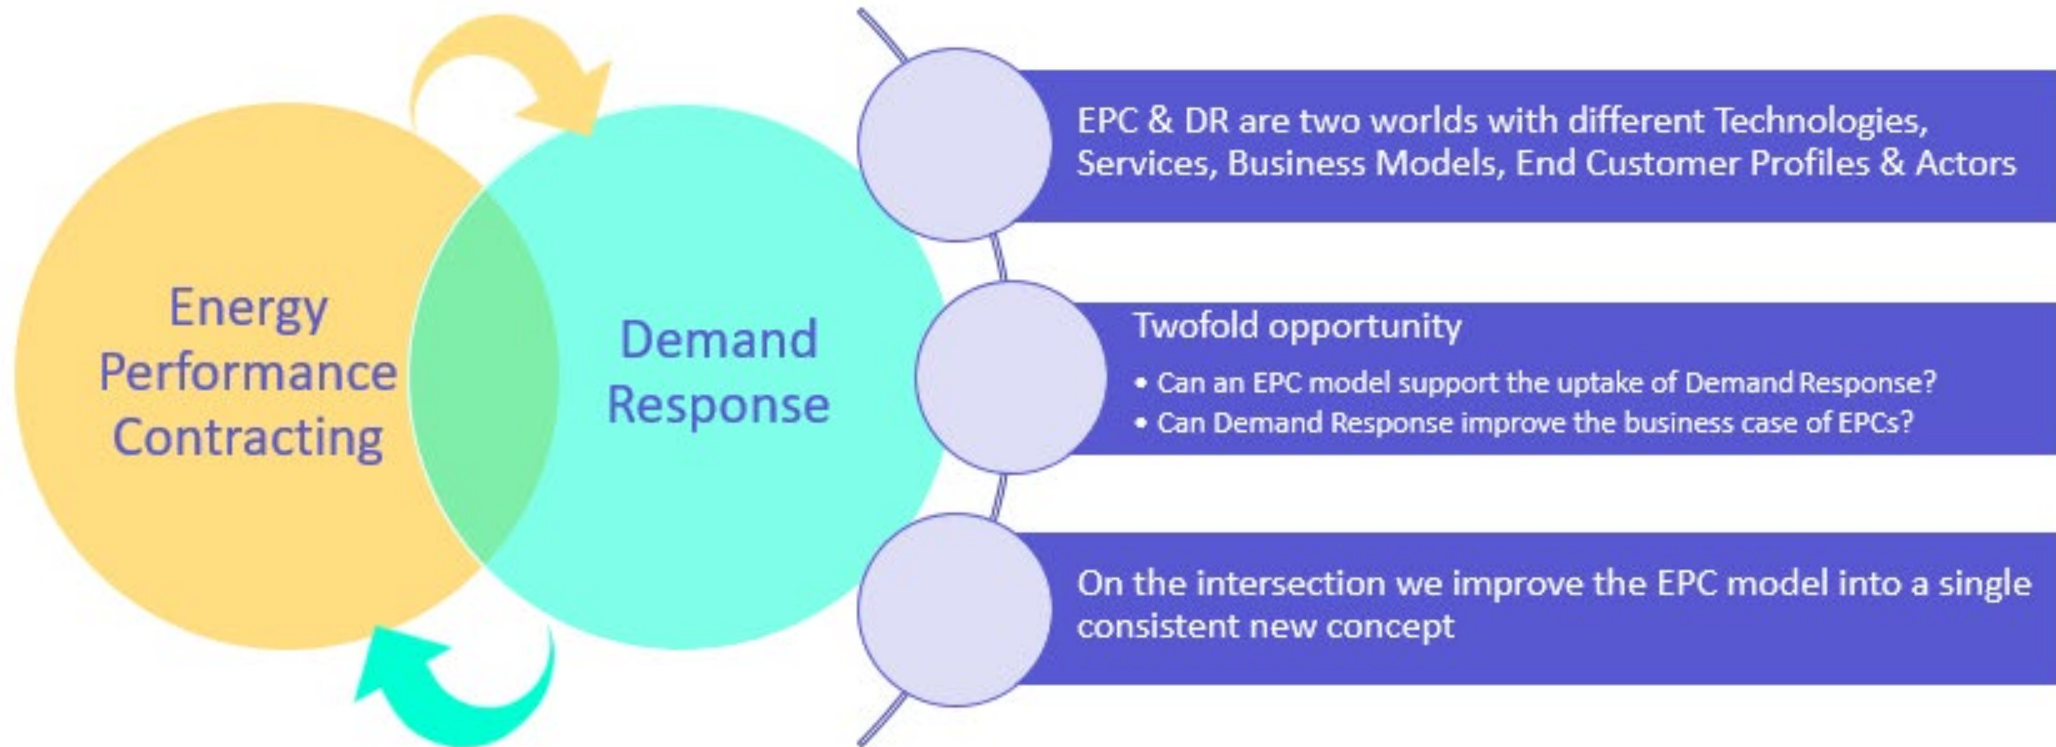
Energy Performance Contracting

Demand Response

EPC & DR are two worlds with different Technologies, Services, Business Models, End Customer Profiles & Actors

Twofold opportunity

• Can an EPC model support the uptake of Demand Response?
• Can Demand Response improve the business case of EPCs?

On the intersection we improve the EPC model into a single consistent new concept